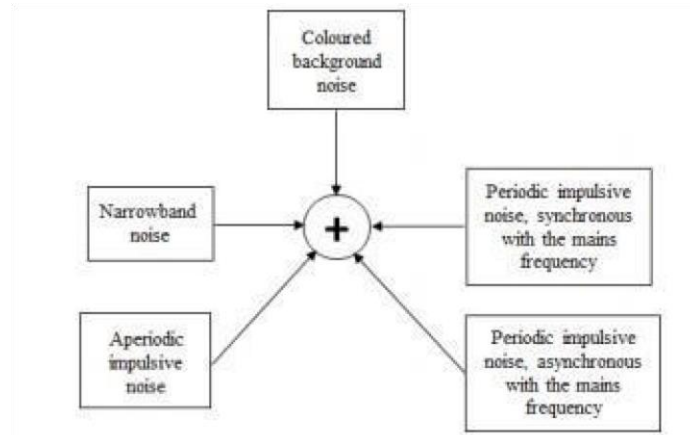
Coloured background noise

Narrowband noise

+

Periodic impulsive noise, synchronous with the mains frequency

Aperiodic impulsive noise

Periodic impulsive noise, asynchronous with the mains frequency